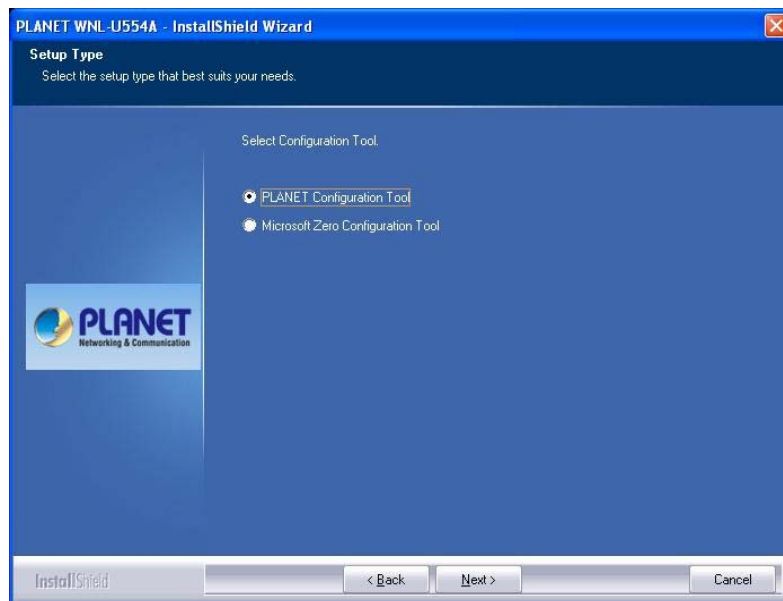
PLANET WNL-U554A - InstallShield Wizard

Setup Type
Select the setup type that best suits your needs.

Select Configuration Tool.

PLANET Configuration Tool

Microsoft Zero Configuration Tool

PLANET
Networking & Communication

InstallShield

< Back

Next >

Cancel